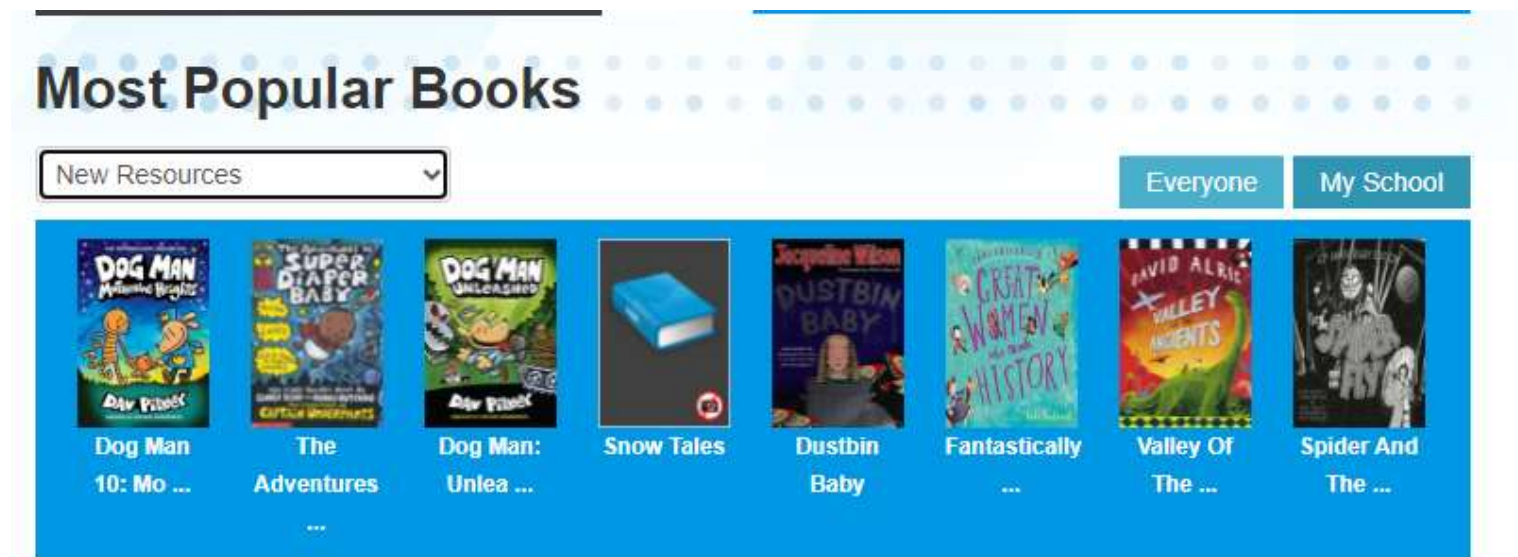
Most Popular Books

New Resources

Everyone My School

DOG MAN Mothering Heights DAV PILKEY
Dog Man 10: Mo ...

SUPER DIAPER BABY CAPTAIN UNDERPANTS
The Adventures ...

DOG MAN UNLEASHED DAV PILKEY
Dog Man: Unlea ...

Snow Tales

Jacqueline Wilson DUSTBIN BABY
Dustbin Baby

GREAT WOMEN HISTORY
Fantastically ...

DAVID ALRIC VALLEY ANCIENTS
Valley Of The ...

Spider And The ...